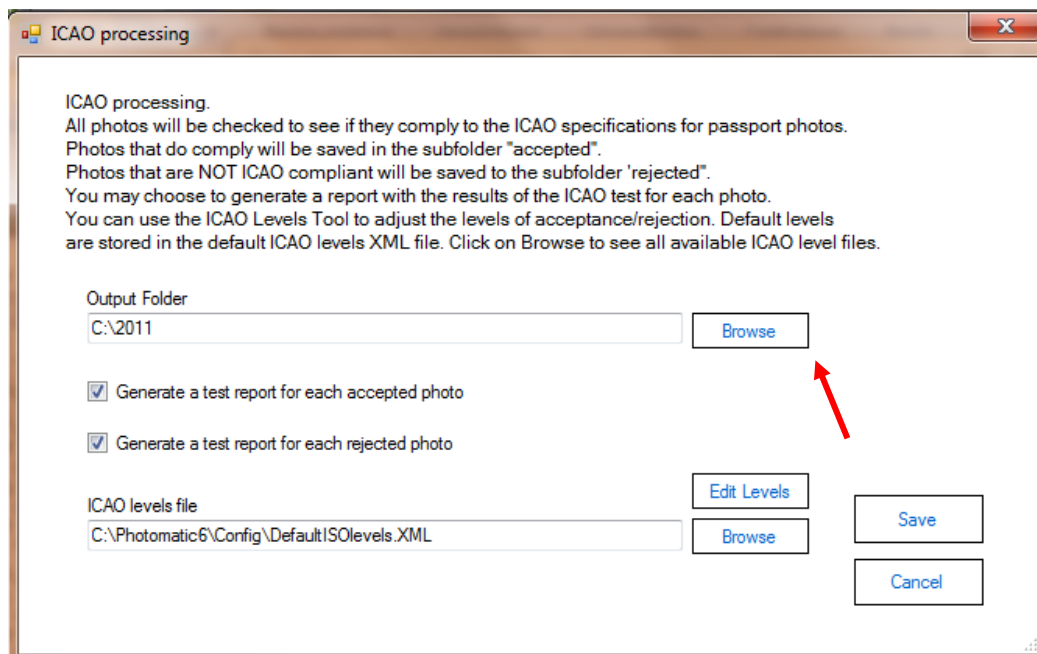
ICAO processing

ICAO processing.
All photos will be checked to see if they comply to the ICAO specifications for passport photos.
Photos that do comply will be saved in the subfolder "accepted".
Photos that are NOT ICAO compliant will be saved to the subfolder 'rejected".
You may choose to generate a report with the results of the ICAO test for each photo.
You can use the ICAO Levels Tool to adjust the levels of acceptance/rejection. Default levels are stored in the default ICAO levels XML file. Click on Browse to see all available ICAO level files.

Output Folder
C:\2011
Browse

Generate a test report for each accepted photo

Generate a test report for each rejected photo

ICAO levels file
Edit Levels
C:\Photomatic6\Config\DefaultISOlevels.XML
Browse

Save

Cancel